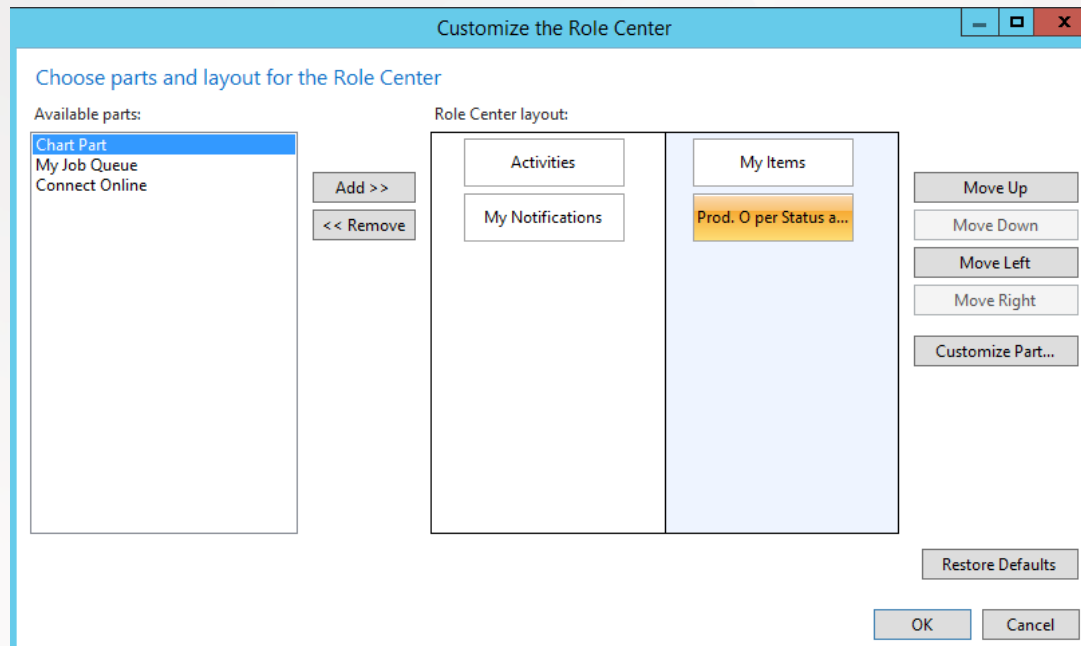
Customize the Role Center

Choose parts and layout for the Role Center

Available parts:

Chart Part
My Job Queue
Connect Online

Add >>
<< Remove

Role Center layout:

Activities
My Notifications

My Items
Prod. O per Status a...

Move Up
Move Down
Move Left
Move Right
Customize Part...

Restore Defaults

OK
Cancel